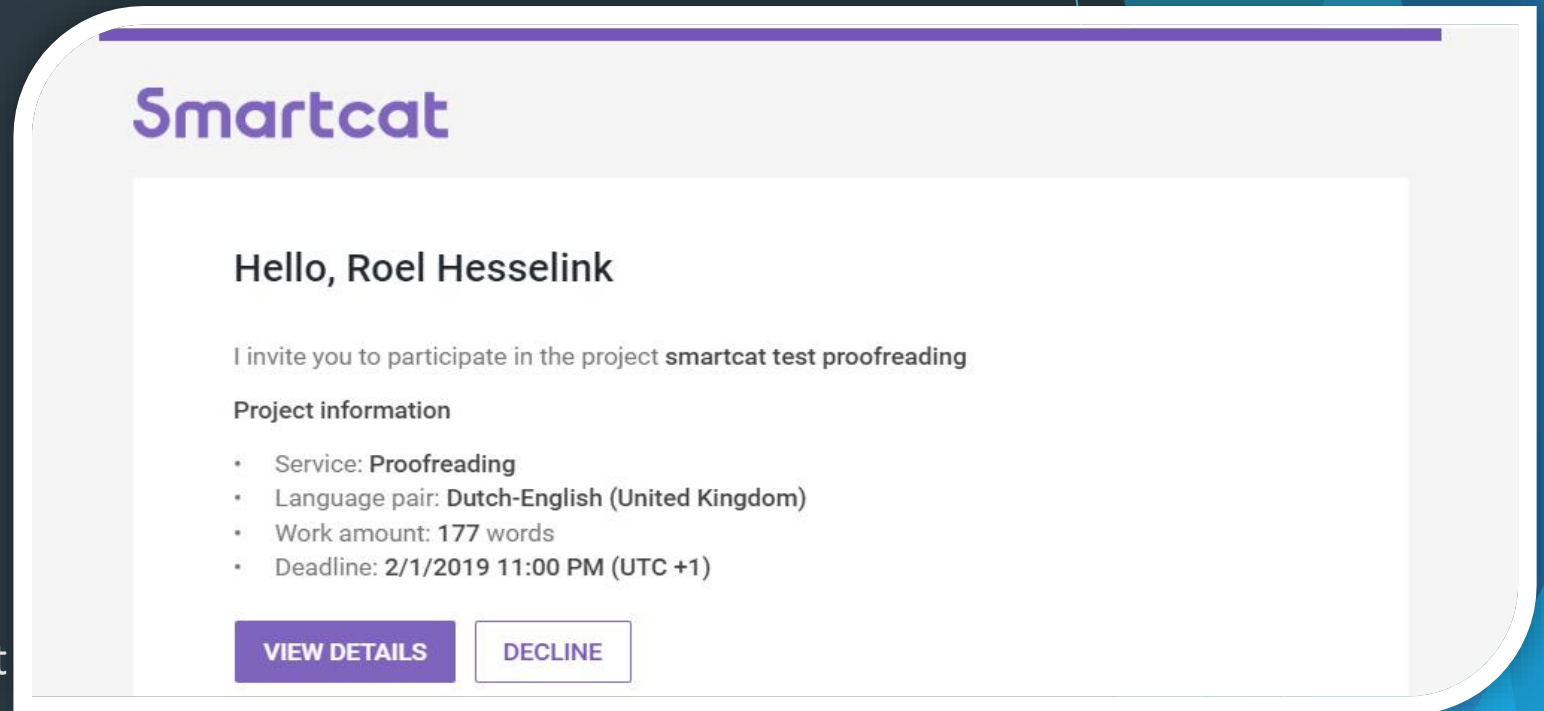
Smartcat

Hello, Roel Hesselink

I invite you to participate in the project smartcat test proofreading

Project information

- Service: Proofreading
- Language pair: Dutch-English (United Kingdom)
- Work amount: 177 words
- Deadline: 2/1/2019 11:00 PM (UTC +1)

VIEW DETAILS DECLINE

t